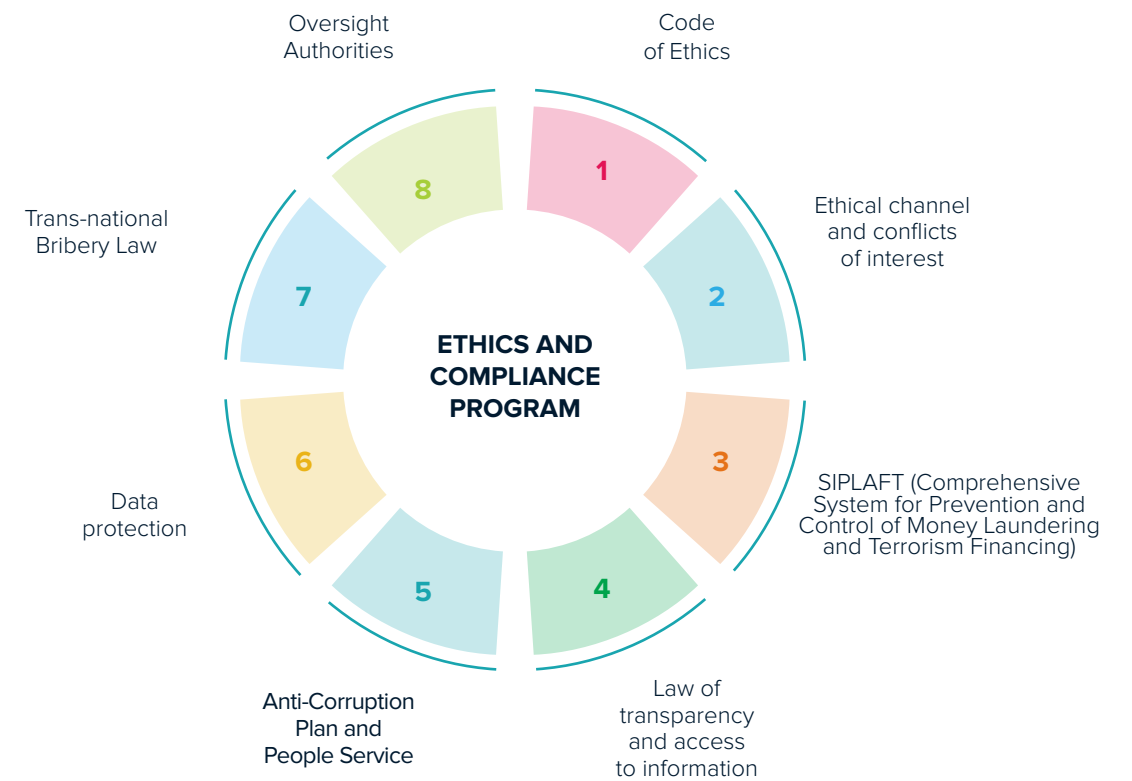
ETHICS AND COMPLIANCE PROGRAM

1
Code of Ethics

2
Ethical channel and conflicts of interest

3
SIPLAFT (Comprehensive System for Prevention and Control of Money Laundering and Terrorism Financing)

4
Law of transparency and access to information

5
Anti-Corruption Plan and People Service

6
Data protection

7
Trans-national Bribery Law

8
Oversight Authorities